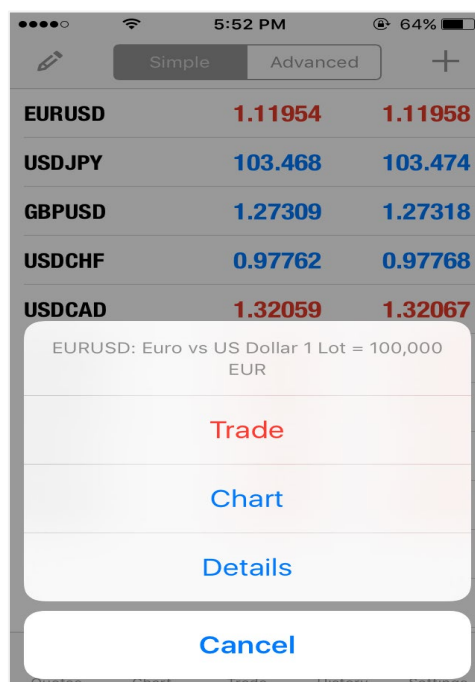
5:52 PM
64%

Simple | Advanced

| EURUSD | 1.11954 | 1.11958 |
|---|---|---|
| USDJPY | 103.468 | 103.474 |
| GBPUSD | 1.27309 | 1.27318 |
| USDCHF | 0.97762 | 0.97768 |
| USDCAD | 1.32059 | 1.32067 |

EURUSD: Euro vs US Dollar 1 Lot = 100,000 EUR

Trade

Chart

Details

Cancel